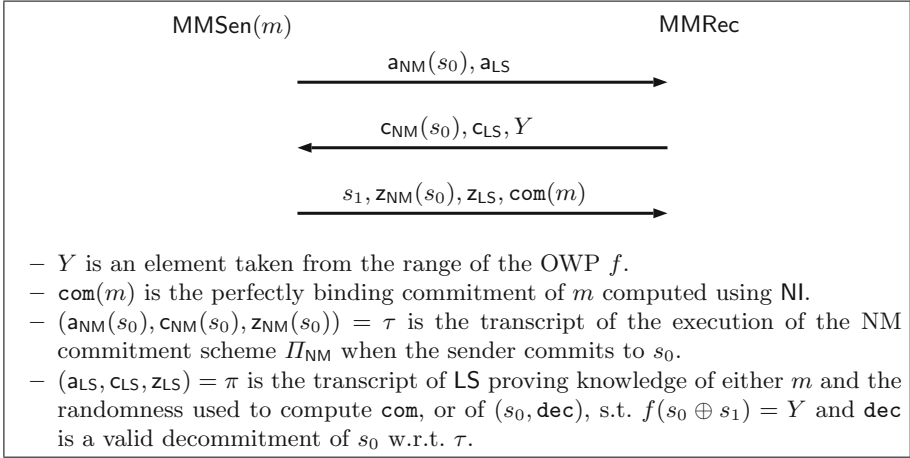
$\mathsf{MMSen}(m)$ $\mathsf{MMRec}$

$\mathsf{a}_{\mathsf{NM}}(s_0), \mathsf{a}_{\mathsf{LS}}$

$\mathsf{c}_{\mathsf{NM}}(s_0), \mathsf{c}_{\mathsf{LS}}, Y$

$s_1, \mathsf{z}_{\mathsf{NM}}(s_0), \mathsf{z}_{\mathsf{LS}}, \mathtt{com}(m)$

– $Y$ is an element taken from the range of the OWP $f$.
– $\mathtt{com}(m)$ is the perfectly binding commitment of $m$ computed using $\mathsf{NI}$.
– $(\mathsf{a}_{\mathsf{NM}}(s_0), \mathsf{c}_{\mathsf{NM}}(s_0), \mathsf{z}_{\mathsf{NM}}(s_0)) = \tau$ is the transcript of the execution of the NM commitment scheme $\Pi_{\mathsf{NM}}$ when the sender commits to $s_0$.
– $(\mathsf{a}_{\mathsf{LS}}, \mathsf{c}_{\mathsf{LS}}, \mathsf{z}_{\mathsf{LS}}) = \pi$ is the transcript of $\mathsf{LS}$ proving knowledge of either $m$ and the randomness used to compute $\mathtt{com}$, or of $(s_0, \mathtt{dec})$, s.t. $f(s_0 \oplus s_1) = Y$ and $\mathtt{dec}$ is a valid decommitment of $s_0$ w.r.t. $\tau$.